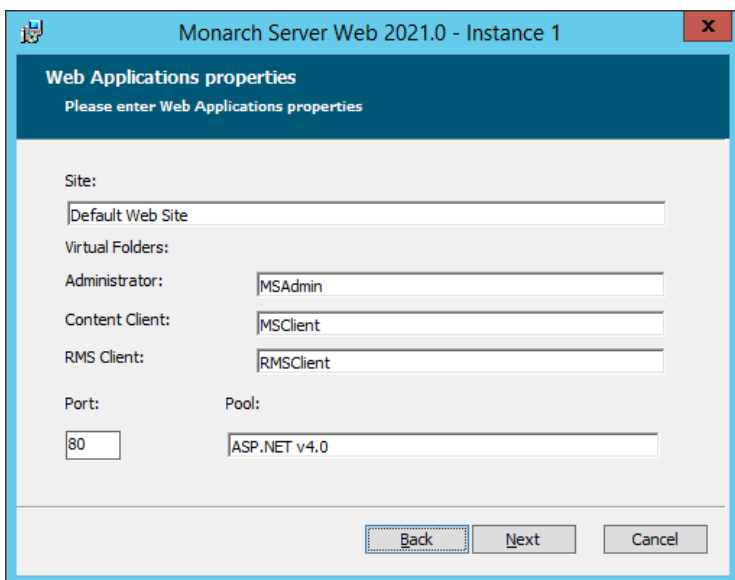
Monarch Server Web 2021.0 - Instance 1

x

Web Applications properties

Please enter Web Applications properties

Site:

Default Web Site

Virtual Folders:

Administrator:

MSAdmin

Content Client:

MSClient

RMS Client:

RMSClient

Port:

Pool:

80

ASP.NET v4.0

Back

Next

Cancel